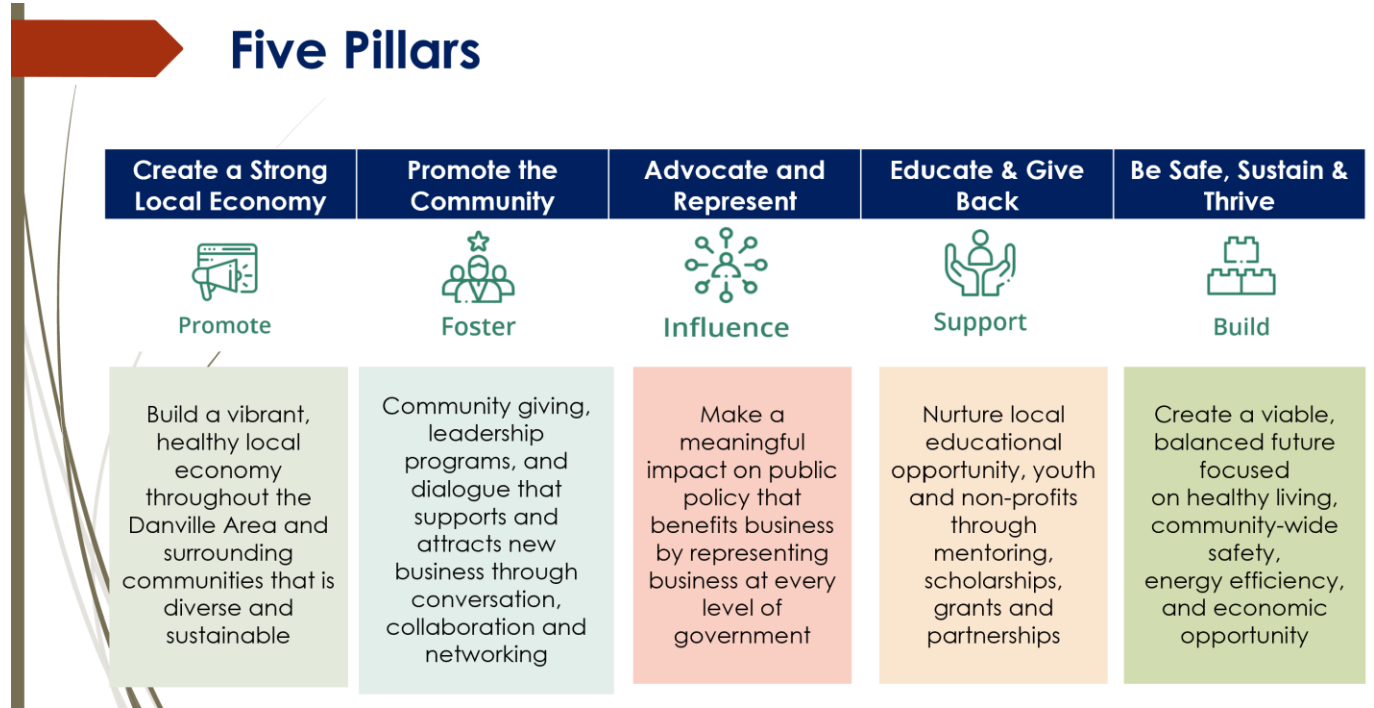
Five Pillars

| Create a Strong Local Economy | Promote the Community | Advocate and Represent | Educate & Give Back | Be Safe, Sustain & Thrive |
|---|---|---|---|---|

Promote

Foster

Influence

Support

Build

Build a vibrant, healthy local economy throughout the Danville Area and surrounding communities that is diverse and sustainable

Community giving, leadership programs, and dialogue that supports and attracts new business through conversation, collaboration and networking

Make a meaningful impact on public policy that benefits business by representing business at every level of government

Nurture local educational opportunity, youth and non-profits through mentoring, scholarships, grants and partnerships

Create a viable, balanced future focused on healthy living, community-wide safety, energy efficiency, and economic opportunity